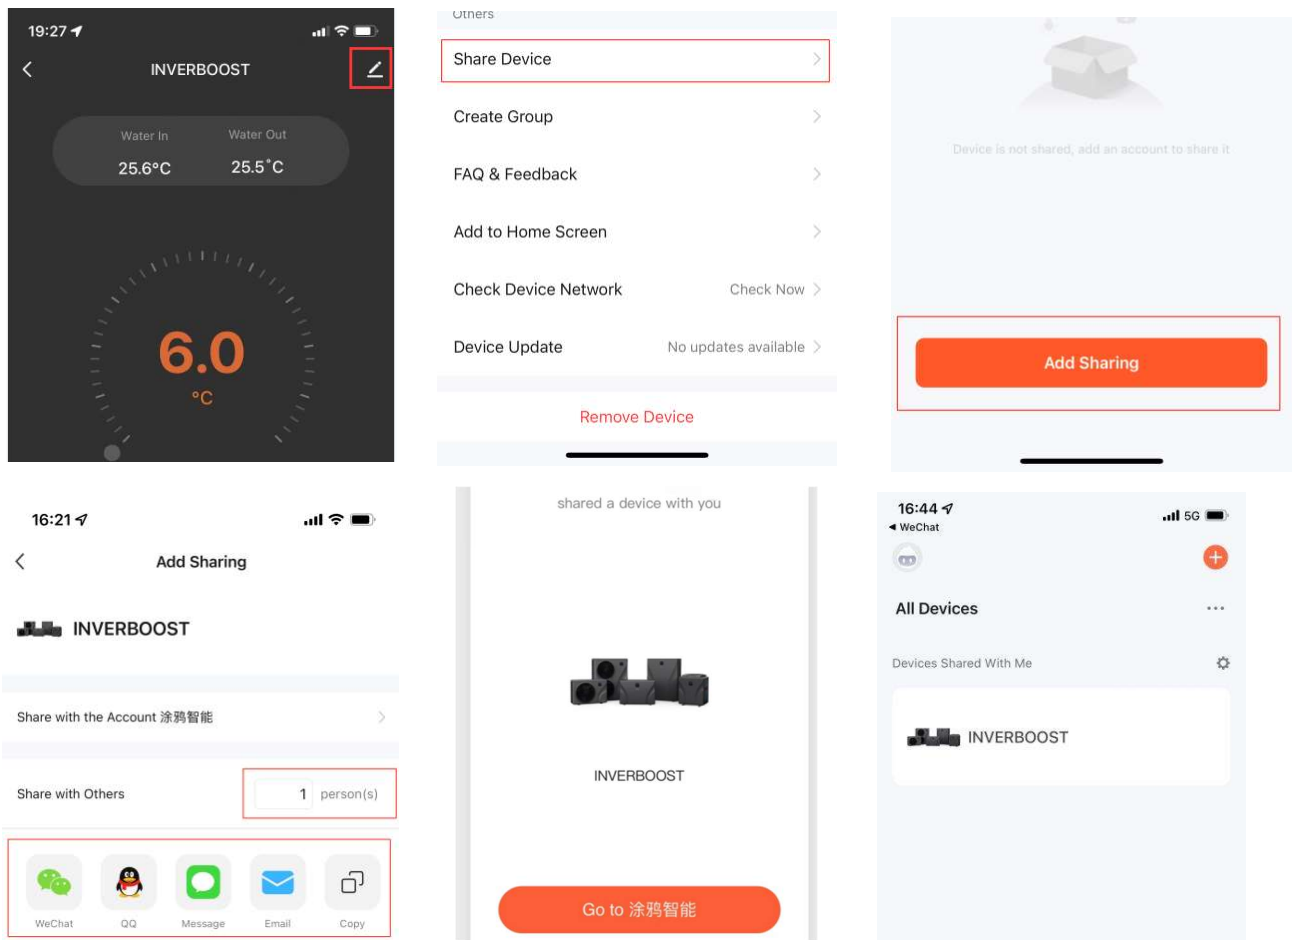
19:27

INVERBOOST

Water In
25.6°C

Water Out
25.5°C

6.0
°C

Others

Share Device

Create Group

FAQ & Feedback

Add to Home Screen

Check Device Network Check Now

Device Update No updates available

Remove Device

Device is not shared, add an account to share it

Add Sharing

16:21

Add Sharing

INVERBOOST

Share with the Account 涂鸦智能

Share with Others 1 person(s)

WeChat QQ Message Email Copy

shared a device with you

INVERBOOST

Go to 涂鸦智能

16:44
◂ WeChat
5G

All Devices

Devices Shared With Me

INVERBOOST